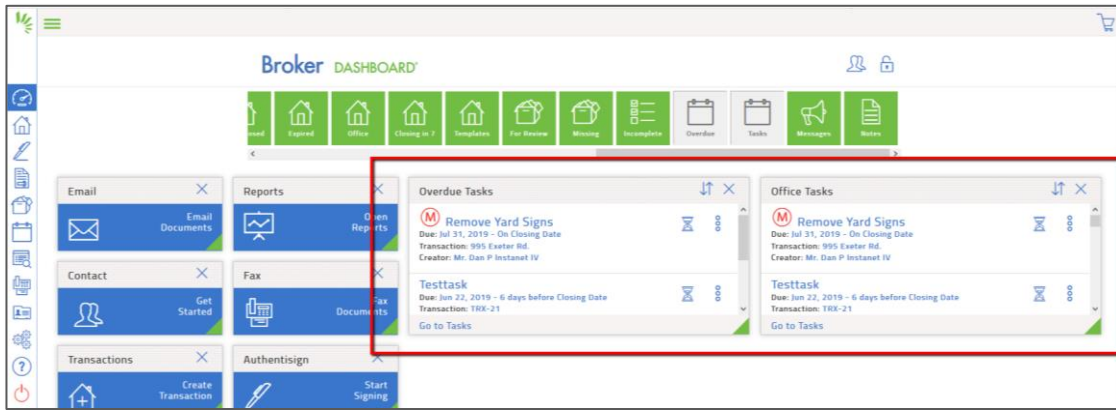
Broker DASHBOARD

osed | Expired | Office | Closing in 7 | Templates | For Review | Missing | Incomplete | Overdue | Tasks | Messages | Notes

Email
Email Documents

Reports
Open Reports

Contact
Get Started

Fax
Fax Documents

Transactions
Create Transaction

Authentisign
Start Signing

Overdue Tasks

Remove Yard Signs
Due: Jul 31, 2019 - On Closing Date
Transaction: 995 Exeter Rd.
Creator: Mr. Dan P Instanet IV

Testtask
Due: Jun 22, 2019 - 6 days before Closing Date
Transaction: TRX-21

Go to Tasks

Office Tasks

Remove Yard Signs
Due: Jul 31, 2019 - On Closing Date
Transaction: 995 Exeter Rd.
Creator: Mr. Dan P Instanet IV

Testtask
Due: Jun 22, 2019 - 6 days before Closing Date
Transaction: TRX-21

Go to Tasks